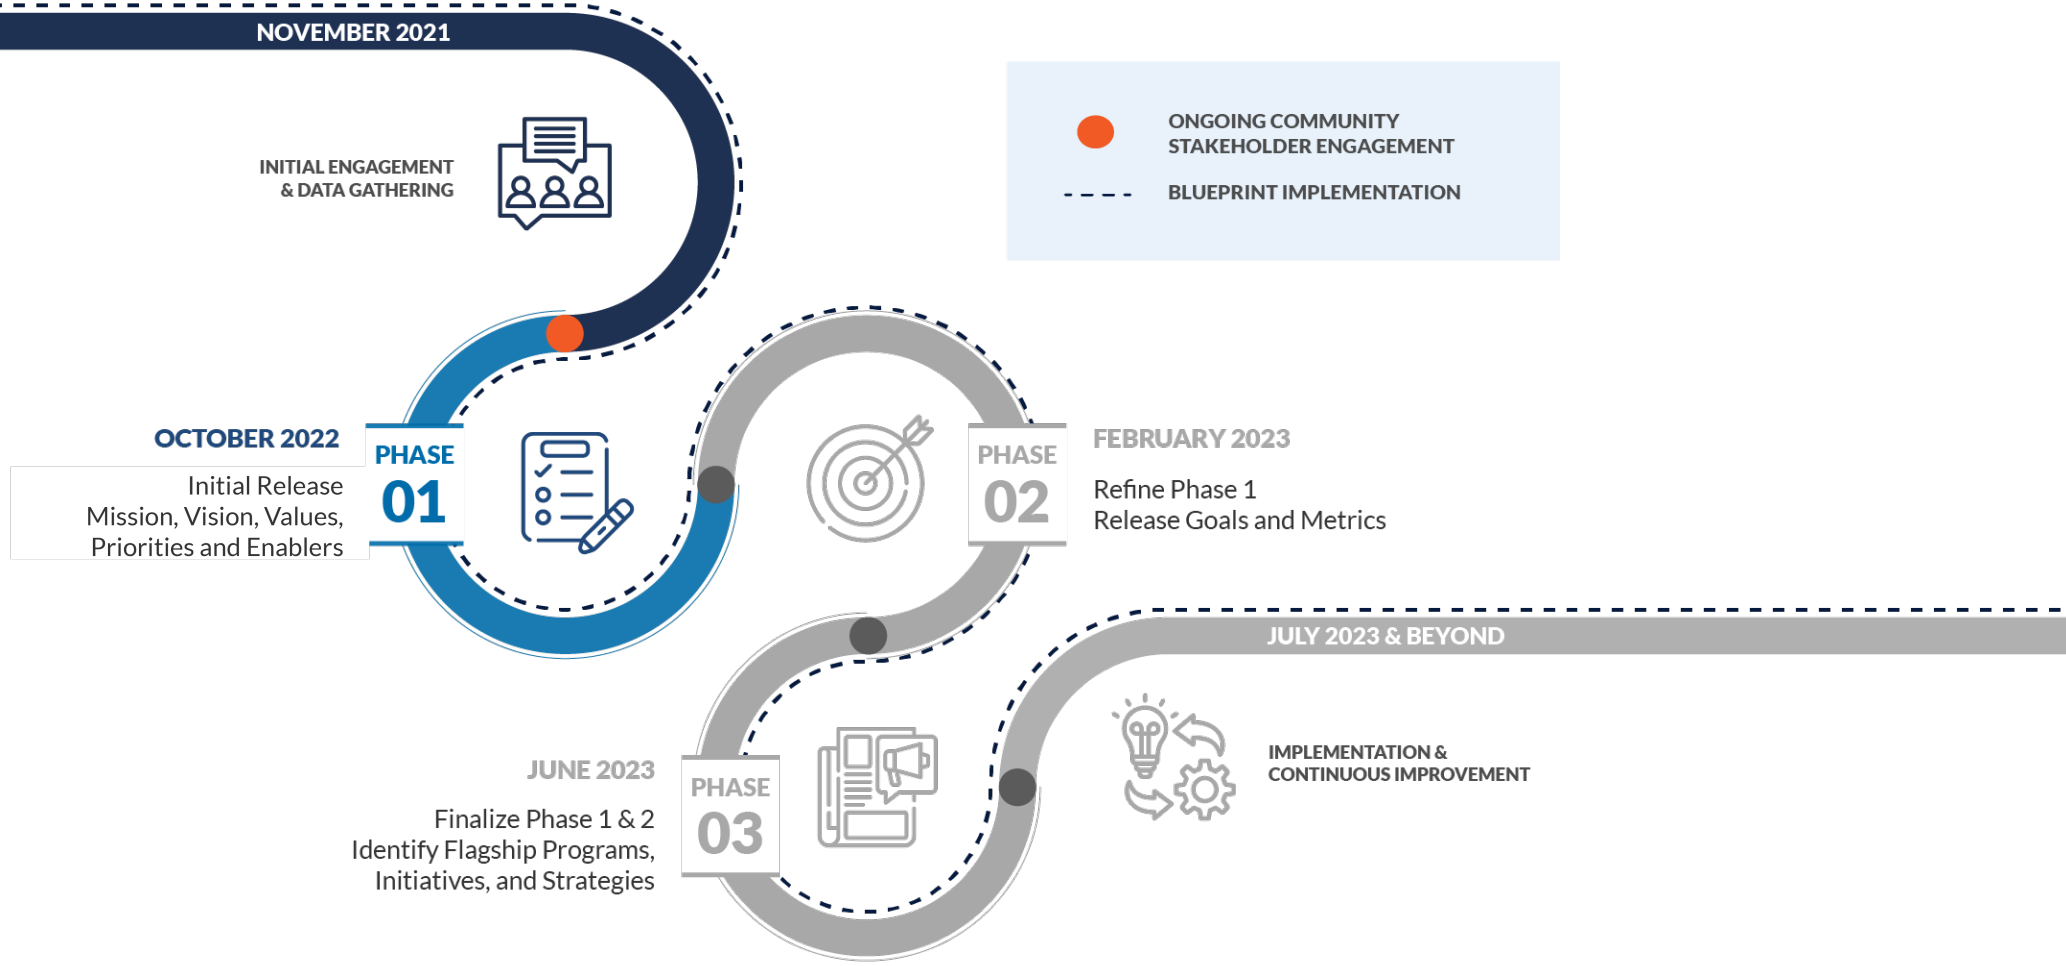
NOVEMBER 2021

INITIAL ENGAGEMENT & DATA GATHERING

ONGOING COMMUNITY STAKEHOLDER ENGAGEMENT

BLUEPRINT IMPLEMENTATION

OCTOBER 2022

Initial Release
Mission, Vision, Values, Priorities and Enablers

PHASE
01

PHASE
02

FEBRUARY 2023

Refine Phase 1
Release Goals and Metrics

JULY 2023 & BEYOND

IMPLEMENTATION & CONTINUOUS IMPROVEMENT

JUNE 2023

Finalize Phase 1 & 2
Identify Flagship Programs, Initiatives, and Strategies

PHASE
03